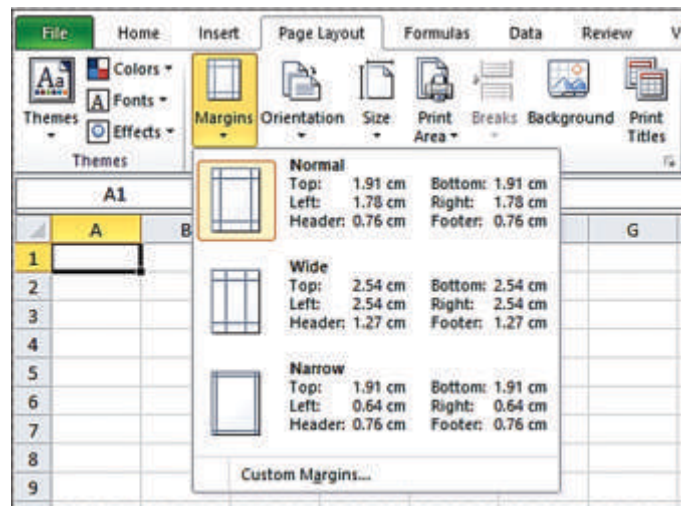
File Home Insert Page Layout Formulas Data Review V

Themes Colors Fonts Effects Margins Orientation Size Print Area Breaks Background Print Titles

Themes

A1

A B G

1
2
3
4
5
6
7
8
9

Normal
Top: 1.91 cm Bottom: 1.91 cm
Left: 1.78 cm Right: 1.78 cm
Header: 0.76 cm Footer: 0.76 cm

Wide
Top: 2.54 cm Bottom: 2.54 cm
Left: 2.54 cm Right: 2.54 cm
Header: 1.27 cm Footer: 1.27 cm

Narrow
Top: 1.91 cm Bottom: 1.91 cm
Left: 0.64 cm Right: 0.64 cm
Header: 0.76 cm Footer: 0.76 cm

Custom Margins...